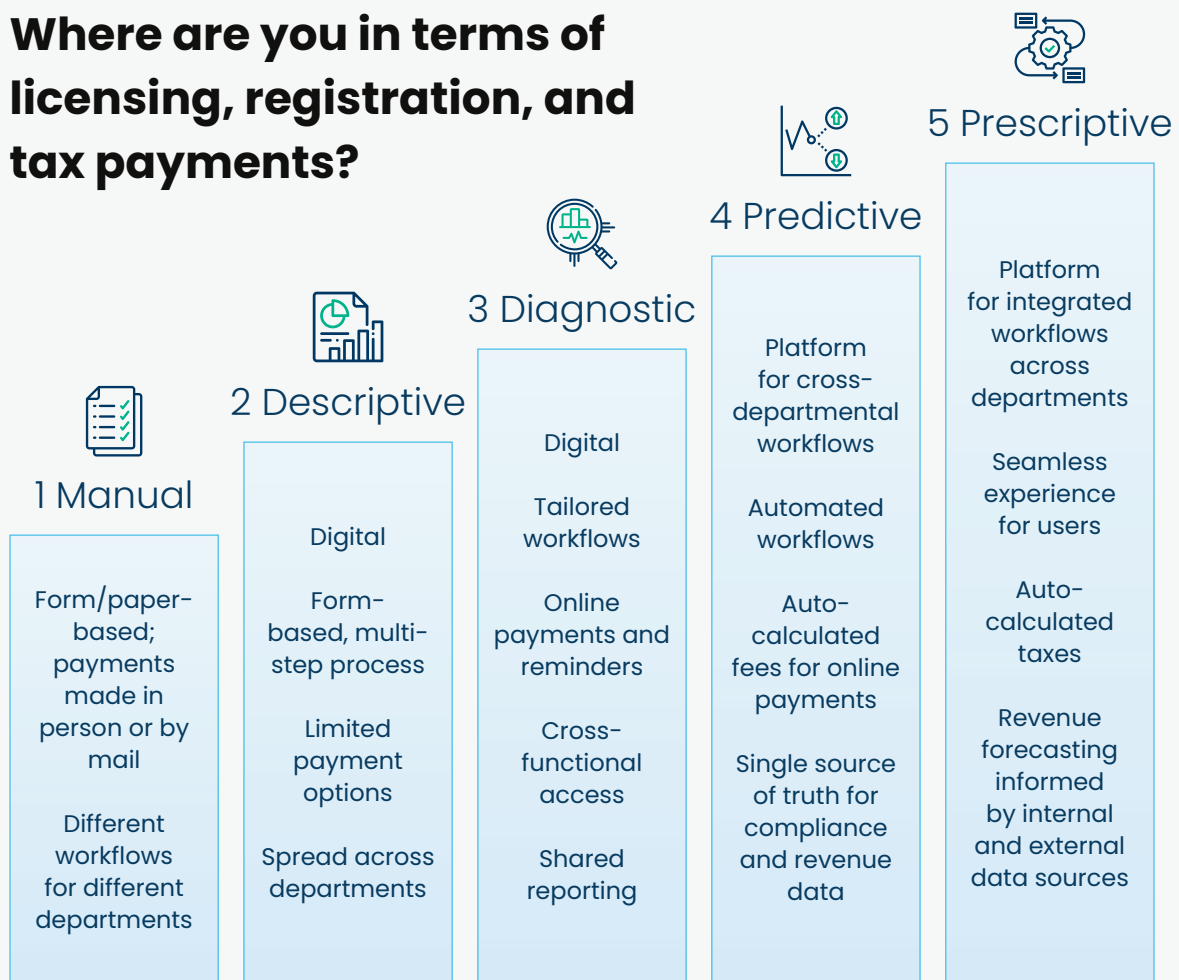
Where are you in terms of licensing, registration, and tax payments?

1 Manual

Form/paper-based; payments made in person or by mail

Different workflows for different departments

2 Descriptive

Digital

Form-based, multi-step process

Limited payment options

Spread across departments

3 Diagnostic

Digital

Tailored workflows

Online payments and reminders

Cross-functional access

Shared reporting

4 Predictive

Platform for cross-departmental workflows

Automated workflows

Auto-calculated fees for online payments

Single source of truth for compliance and revenue data

5 Prescriptive

Platform for integrated workflows across departments

Seamless experience for users

Auto-calculated taxes

Revenue forecasting informed by internal and external data sources